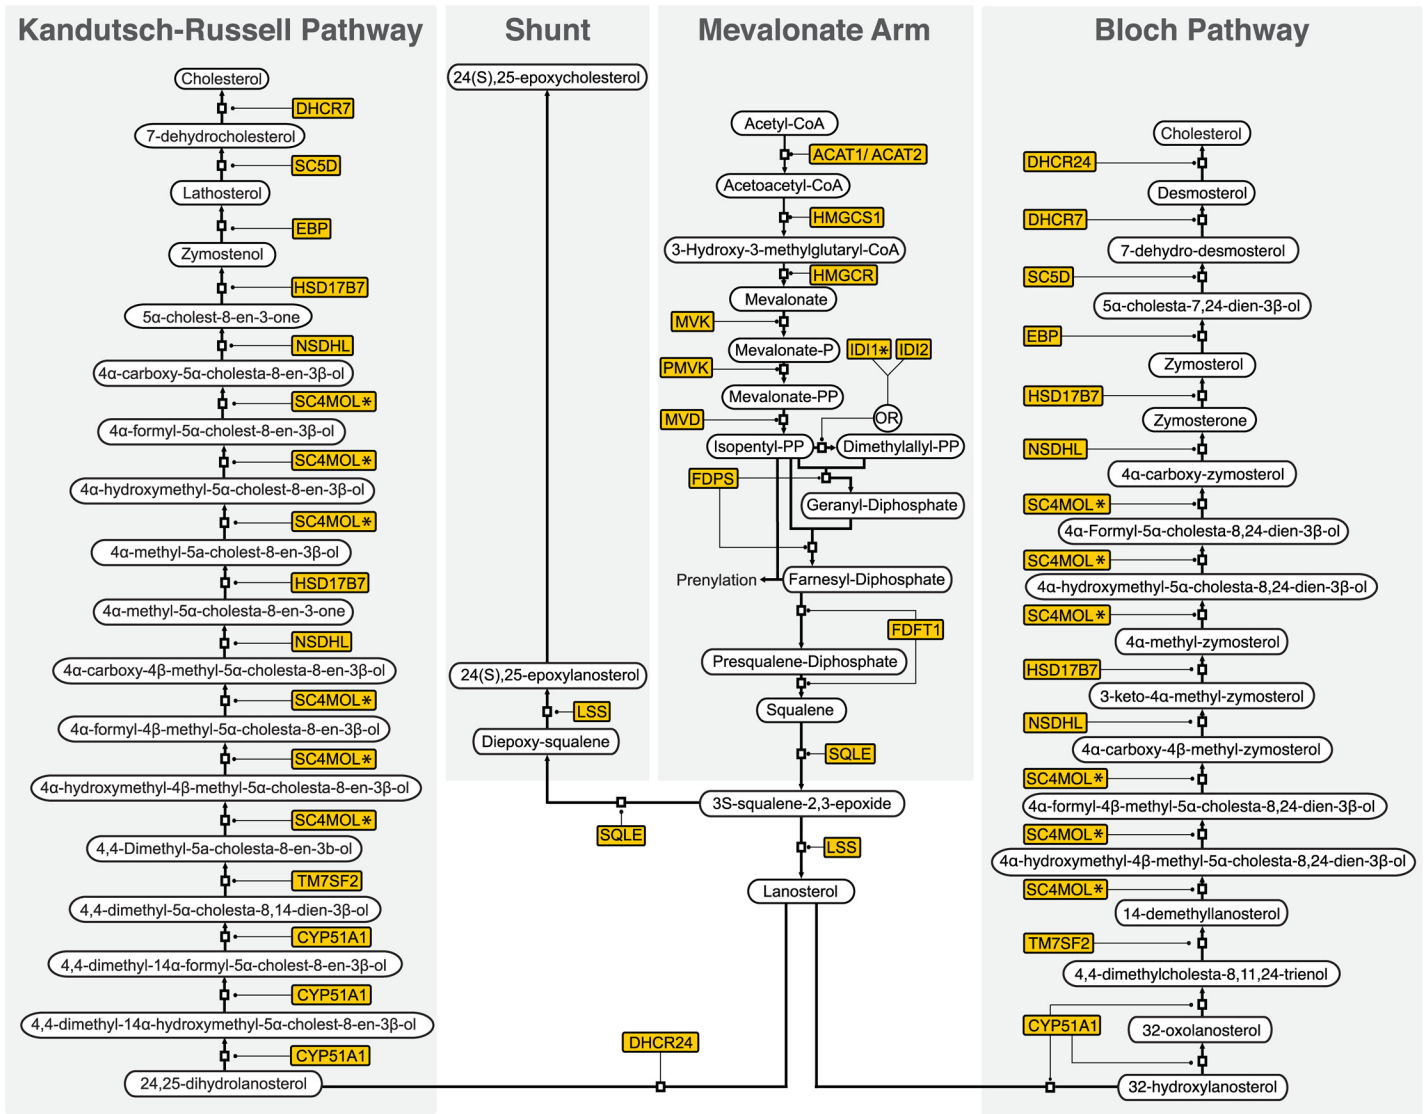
Kandutsch-Russell Pathway

Cholesterol
DHCR7
7-dehydrocholesterol
SC5D
Lathosterol
EBP
Zymostenol
HSD17B7
5α-cholest-8-en-3-one
NSDHL
4α-carboxy-5α-cholesta-8-en-3β-ol
SC4MOL∗
4α-formyl-5α-cholest-8-en-3β-ol
SC4MOL∗
4α-hydroxymethyl-5α-cholest-8-en-3β-ol
SC4MOL∗
4α-methyl-5a-cholest-8-en-3β-ol
HSD17B7
4α-methyl-5α-cholesta-8-en-3-one
NSDHL
4α-carboxy-4β-methyl-5α-cholesta-8-en-3β-ol
SC4MOL∗
4α-formyl-4β-methyl-5α-cholesta-8-en-3β-ol
SC4MOL∗
4α-hydroxymethyl-4β-methyl-5α-cholesta-8-en-3β-ol
SC4MOL∗
4,4-Dimethyl-5a-cholesta-8-en-3b-ol
TM7SF2
4,4-dimethyl-5α-cholesta-8,14-dien-3β-ol
CYP51A1
4,4-dimethyl-14α-formyl-5α-cholest-8-en-3β-ol
CYP51A1
4,4-dimethyl-14α-hydroxymethyl-5α-cholest-8-en-3β-ol
CYP51A1
24,25-dihydrolanosterol

Shunt

24(S),25-epoxycholesterol
24(S),25-epoxylanosterol
LSS
Diepoxy-squalene
SQLE

Mevalonate Arm

Acetyl-CoA
ACAT1/ ACAT2
Acetoacetyl-CoA
HMGCS1
3-Hydroxy-3-methylglutaryl-CoA
HMGCR
Mevalonate
MVK
Mevalonate-P
IDI1∗
IDI2
PMVK
Mevalonate-PP
MVD
OR
Isopentyl-PP
Dimethylallyl-PP
FDPS
Geranyl-Diphosphate
Prenylation
Farnesyl-Diphosphate
FDFT1
Presqualene-Diphosphate
Squalene
SQLE
3S-squalene-2,3-epoxide
LSS
Lanosterol
DHCR24

Bloch Pathway

Cholesterol
DHCR24
Desmosterol
DHCR7
7-dehydro-desmosterol
SC5D
5α-cholesta-7,24-dien-3β-ol
EBP
Zymosterol
HSD17B7
Zymosterone
NSDHL
4α-carboxy-zymosterol
SC4MOL∗
4α-Formyl-5α-cholesta-8,24-dien-3β-ol
SC4MOL∗
4α-hydroxymethyl-5α-cholesta-8,24-dien-3β-ol
SC4MOL∗
4α-methyl-zymosterol
HSD17B7
3-keto-4α-methyl-zymosterol
NSDHL
4α-carboxy-4β-methyl-zymosterol
SC4MOL∗
4α-formyl-4β-methyl-5α-cholesta-8,24-dien-3β-ol
SC4MOL∗
4α-hydroxymethyl-4β-methyl-5α-cholesta-8,24-dien-3β-ol
SC4MOL∗
14-demethyllanosterol
TM7SF2
4,4-dimethylcholesta-8,11,24-trienol
CYP51A1
32-oxolanosterol
32-hydroxylanosterol